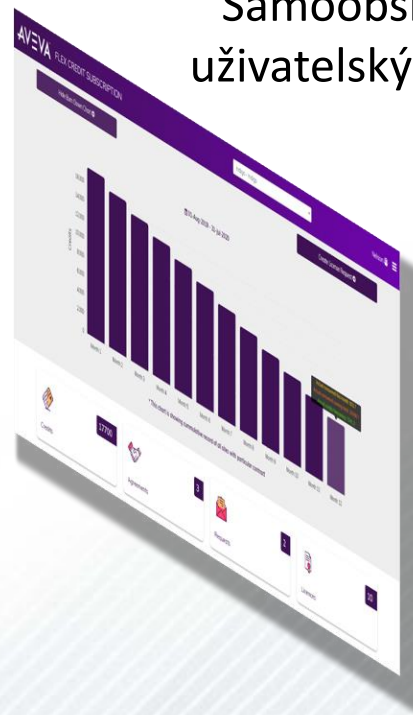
Samoobsl
uživatelský

AVEVA FLEX CREDIT SUBSCRIPTION

Hide Burn Down Chart

Month 1
Month 2
Month 3
Month 4
Month 5
Month 6
Month 7
Month 8
Month 9
Month 10
Month 11
Month 12

* This chart is showing consumption record of all sites with particular contract

Credits 17700

Agreements 3

Requests 3

Licenses 20

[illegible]